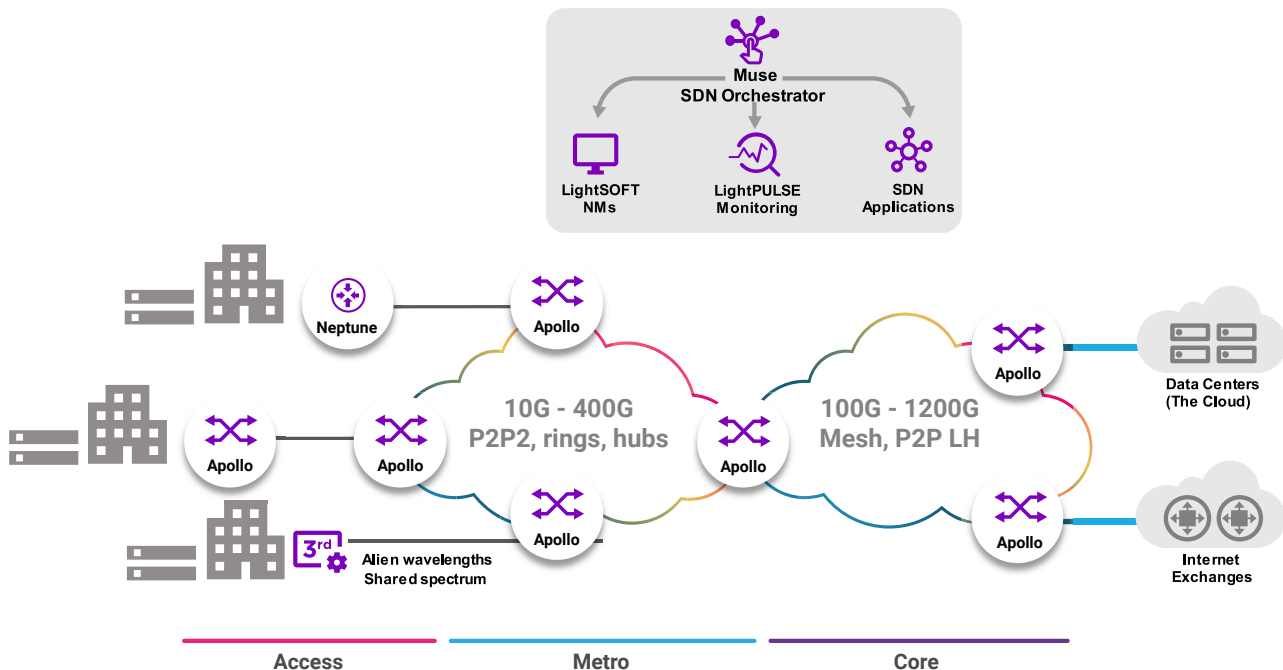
Muse
SDN Orchestrator

LightSOFT
NMs

LightPULSE
Monitoring

SDN
Applications

Neptune

Apollo

Apollo

Apollo

Apollo

10G - 400G
P2P2, rings, hubs

Apollo

100G - 1200G
Mesh, P2P LH

Apollo

Apollo

Apollo

3$^{rd}$

Alien wavelengths
Shared spectrum

Data Centers
(The Cloud)

Internet
Exchanges

Access

Metro

Core